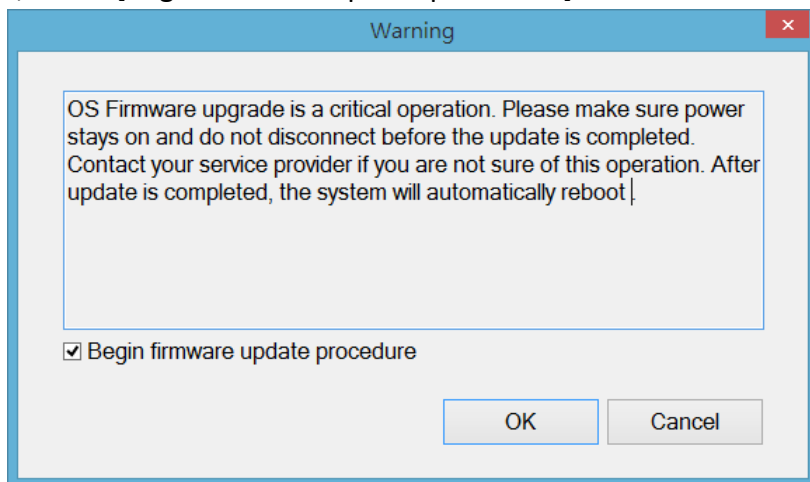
Warning

OS Firmware upgrade is a critical operation. Please make sure power stays on and do not disconnect before the update is completed. Contact your service provider if you are not sure of this operation. After update is completed, the system will automatically reboot .

Begin firmware update procedure

OK

Cancel